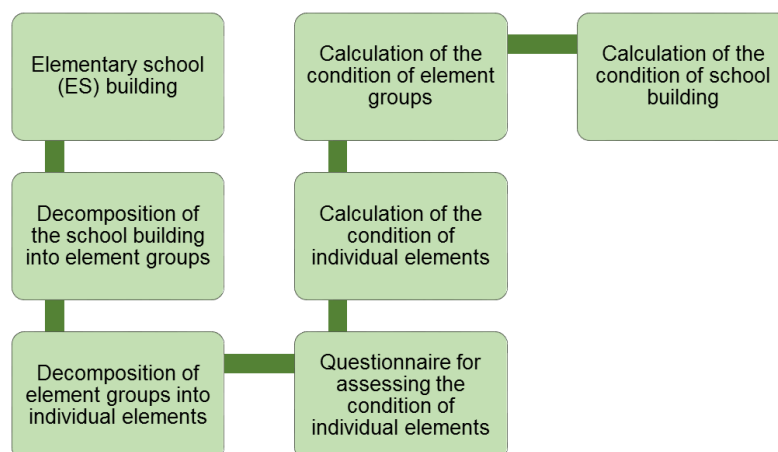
Elementary school (ES) building

Decomposition of the school building into element groups

Decomposition of element groups into individual elements

Questionnaire for assessing the condition of individual elements

Calculation of the condition of individual elements

Calculation of the condition of element groups

Calculation of the condition of school building